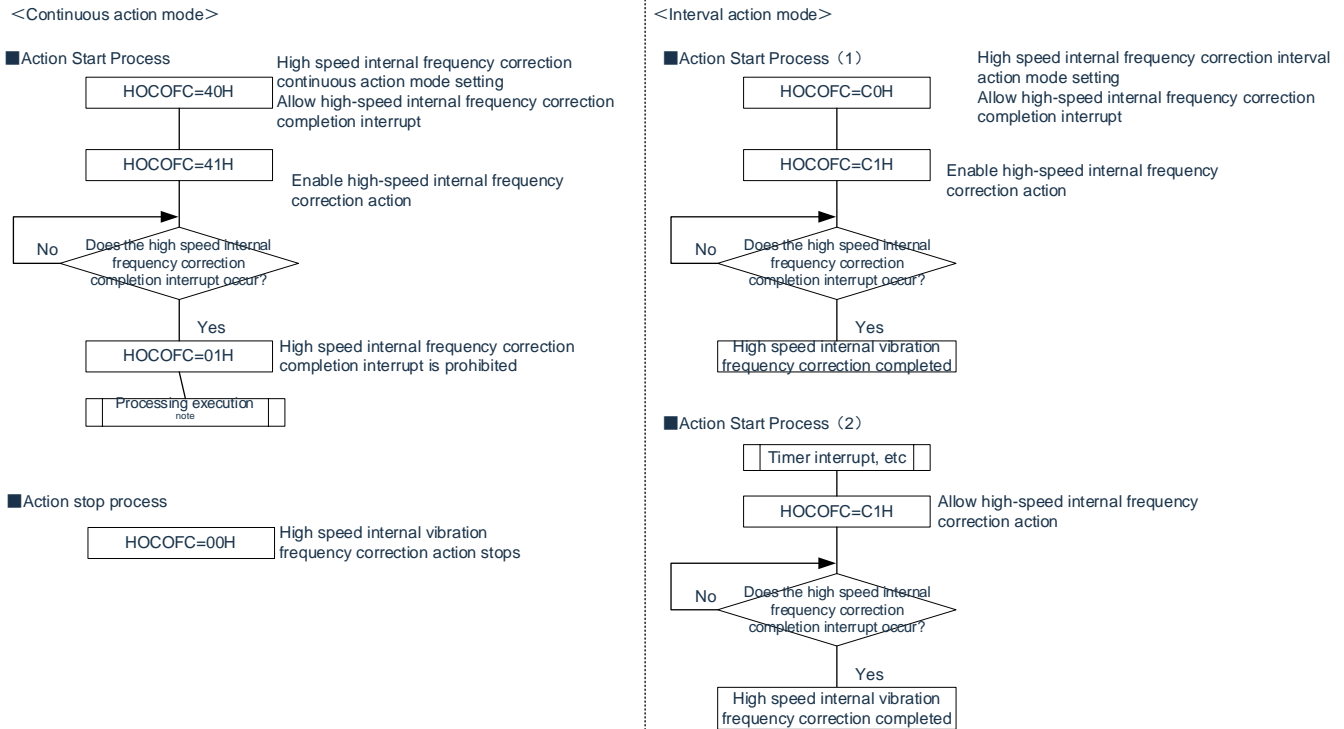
<Continuous action mode>

■Action Start Process

HOCOFC=40H

High speed internal frequency correction continuous action mode setting
Allow high-speed internal frequency correction completion interrupt

HOCOFC=41H

Enable high-speed internal frequency correction action

No

Does the high speed internal frequency correction completion interrupt occur?

Yes

HOCOFC=01H

High speed internal frequency correction completion interrupt is prohibited

Processing execution
note

■Action stop process

HOCOFC=00H

High speed internal vibration frequency correction action stops

<Interval action mode>

■Action Start Process（1）

HOCOFC=C0H

High speed internal frequency correction interval action mode setting
Allow high-speed internal frequency correction completion interrupt

HOCOFC=C1H

Enable high-speed internal frequency correction action

No

Does the high speed internal frequency correction completion interrupt occur?

Yes

High speed internal vibration frequency correction completed

■Action Start Process（2）

Timer interrupt, etc

HOCOFC=C1H

Allow high-speed internal frequency correction action

No

Does the high speed internal frequency correction completion interrupt occur?

Yes

High speed internal vibration frequency correction completed